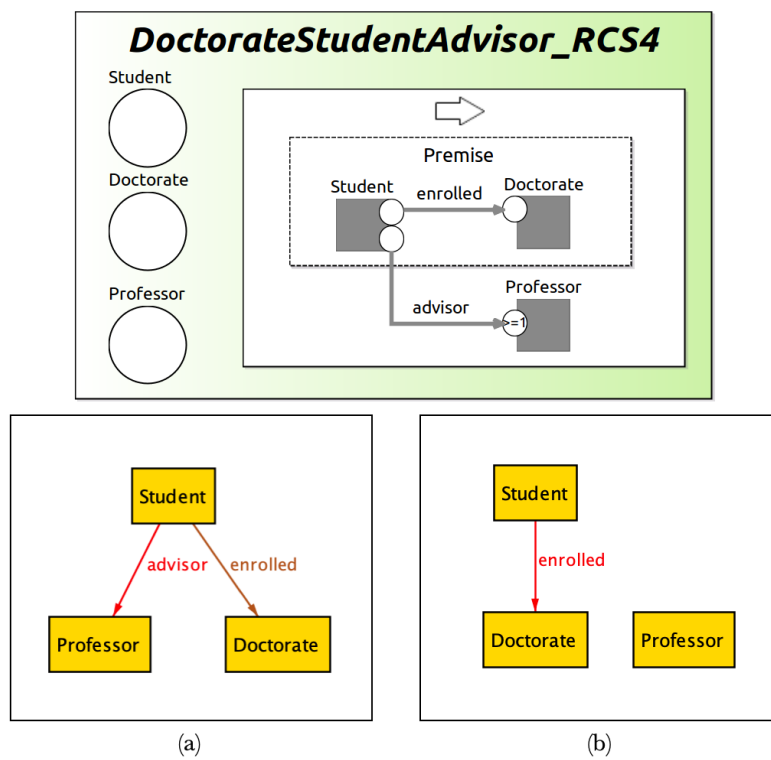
DoctorateStudentAdvisor_RCS4

Student

Doctorate

Professor

Premise

Student

enrolled

Doctorate

advisor

Professor

>=1

Student

advisor

enrolled

Professor

Doctorate

Student

enrolled

Doctorate

Professor

(a)

(b)